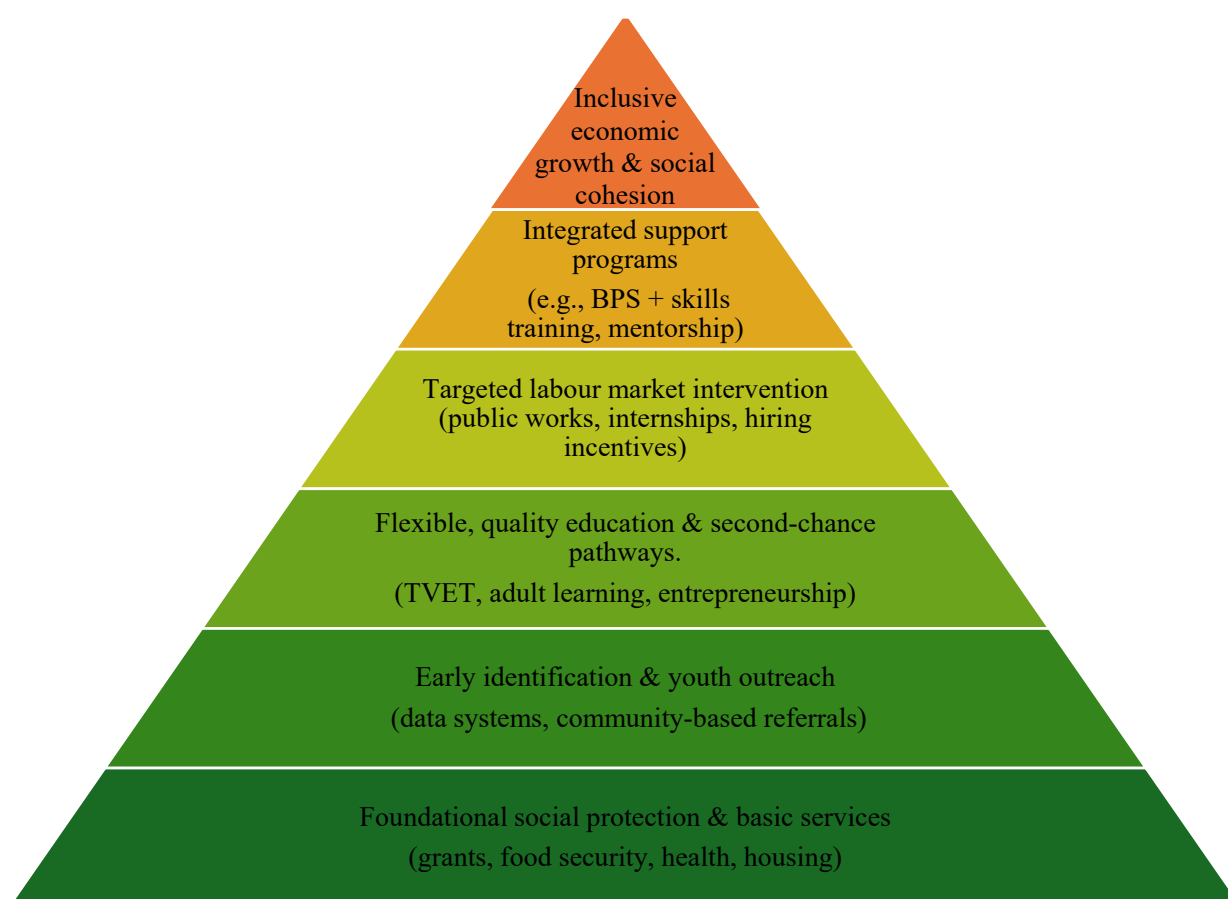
Inclusive economic growth & social cohesion

Integrated support programs

(e.g., BPS + skills training, mentorship)

Targeted labour market intervention (public works, internships, hiring incentives)

Flexible, quality education & second-chance pathways.

(TVET, adult learning, entrepreneurship)

Early identification & youth outreach

(data systems, community-based referrals)

Foundational social protection & basic services

(grants, food security, health, housing)